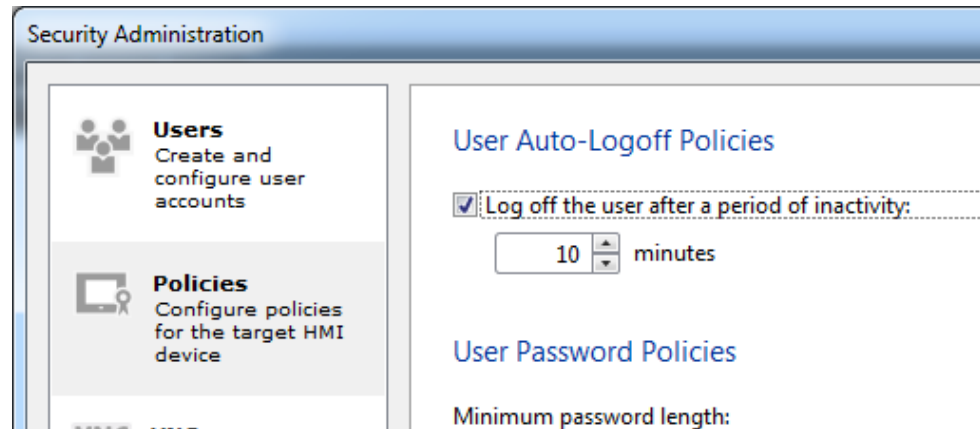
Security Administration

**Users**
Create and configure user accounts

**Policies**
Configure policies for the target HMI device

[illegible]

User Auto-Logoff Policies

☑ Log off the user after a period of inactivity:

10 minutes

User Password Policies

Minimum password length: